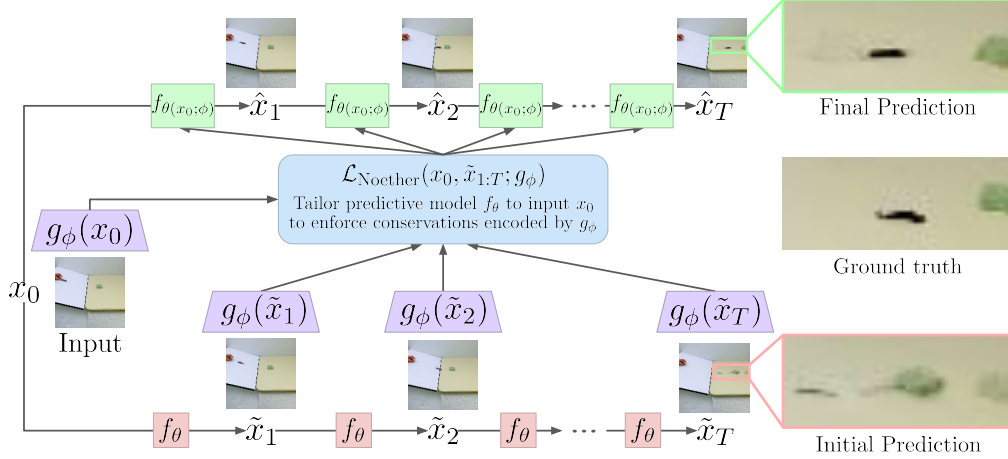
$f_{\theta(x_0;\phi)}$ $\hat{x}_1$ $f_{\theta(x_0;\phi)}$ $\hat{x}_2$ $f_{\theta(x_0;\phi)}$ $\cdots$ $f_{\theta(x_0;\phi)}$ $\hat{x}_T$

Final Prediction

$\mathcal{L}_{\text{Noether}}(x_0, \tilde{x}_{1:T}; g_\phi)$

Tailor predictive model $f_\theta$ to input $x_0$ to enforce conservations encoded by $g_\phi$

$g_\phi(x_0)$

Ground truth

$x_0$

Input

$g_\phi(\tilde{x}_1)$ $g_\phi(\tilde{x}_2)$ $g_\phi(\tilde{x}_T)$

$f_\theta$ $\tilde{x}_1$ $f_\theta$ $\tilde{x}_2$ $f_\theta$ $\cdots$ $f_\theta$ $\tilde{x}_T$

Initial Prediction